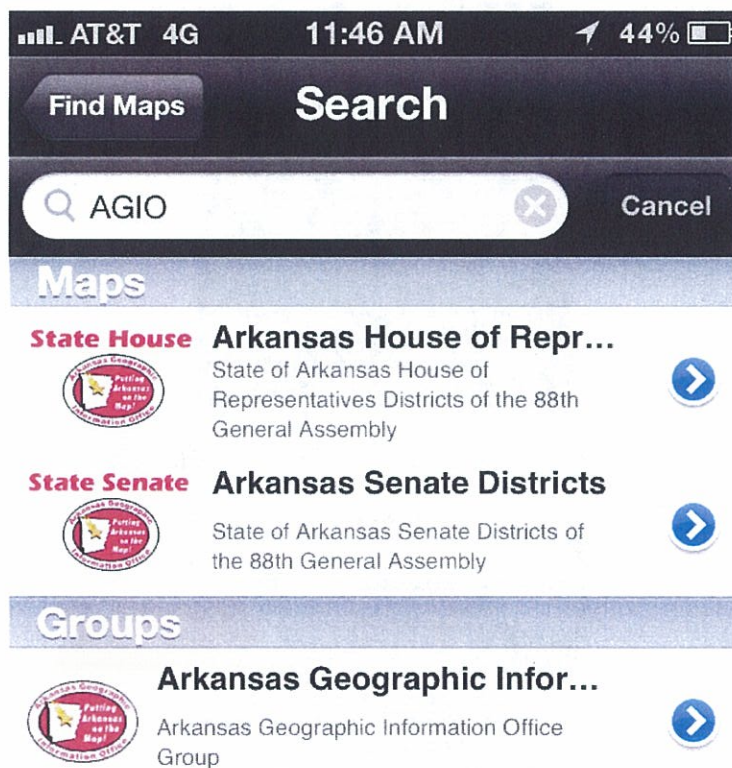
AT&T 4G 11:46 AM 44%

Find Maps Search

AGIO Cancel

Maps

State House
Arkansas Geographic Information Office Putting Arkansas on the Map!
Arkansas House of Repr...
State of Arkansas House of Representatives Districts of the 88th General Assembly

State Senate
Arkansas Geographic Information Office Putting Arkansas on the Map!
Arkansas Senate Districts
State of Arkansas Senate Districts of the 88th General Assembly

Groups

Arkansas Geographic Information Office Putting Arkansas on the Map!
Arkansas Geographic Infor...
Arkansas Geographic Information Office Group